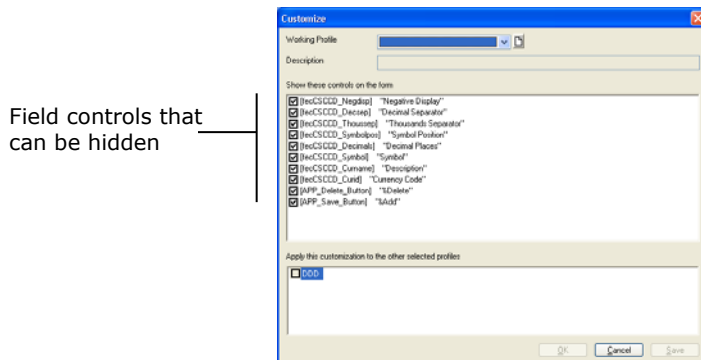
Field controls that can be hidden

Customize

Working Profile

Description

Show these controls on the form:

[fecCSCCD_Negdisp] "Negative Display"
[fecCSCCD_Decsep] "Decimal Separator"
[fecCSCCD_Thousep] "Thousands Separator"
[fecCSCCD_Symbolpos] "Symbol Position"
[fecCSCCD_Decimals] "Decimal Places"
[fecCSCCD_Symbol] "Symbol"
[fecCSCCD_Curname] "Description"
[fecCSCCD_Curid] "Currency Code"
[APP_Delete_Button] "&Delete"
[APP_Save_Button] "&Add"

Apply this customization to the other selected profiles

DDD

OK Cancel Save